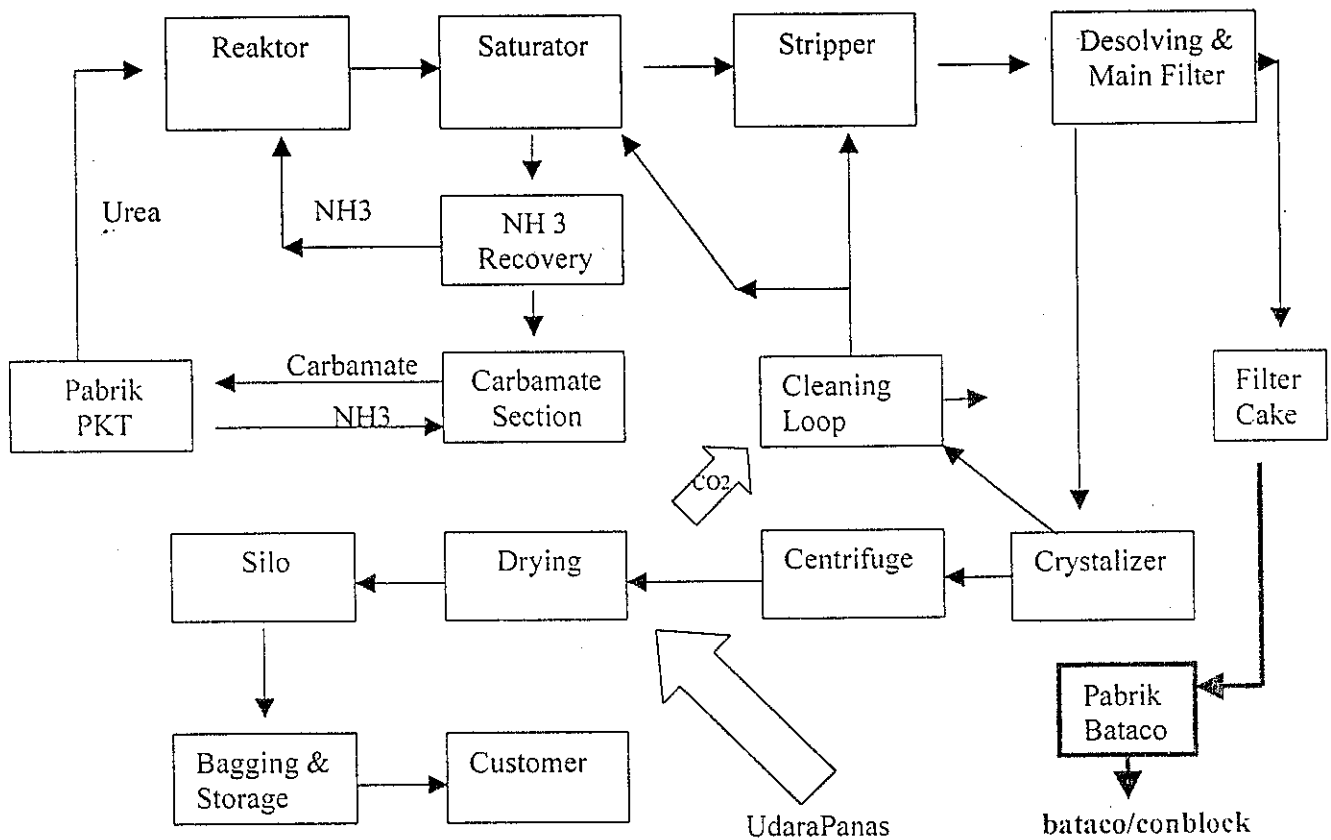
Reaktor

Saturator

Stripper

Desolving & Main Filter

Urea

NH3

NH 3 Recovery

Filter Cake

Pabrik PKT

Carbamate

NH3

Carbamate Section

Cleaning Loop

$CO_2$

Silo

Drying

Centrifuge

Crystalizer

Pabrik Bataco

Bagging & Storage

Customer

UdaraPanas

bataco/conblock